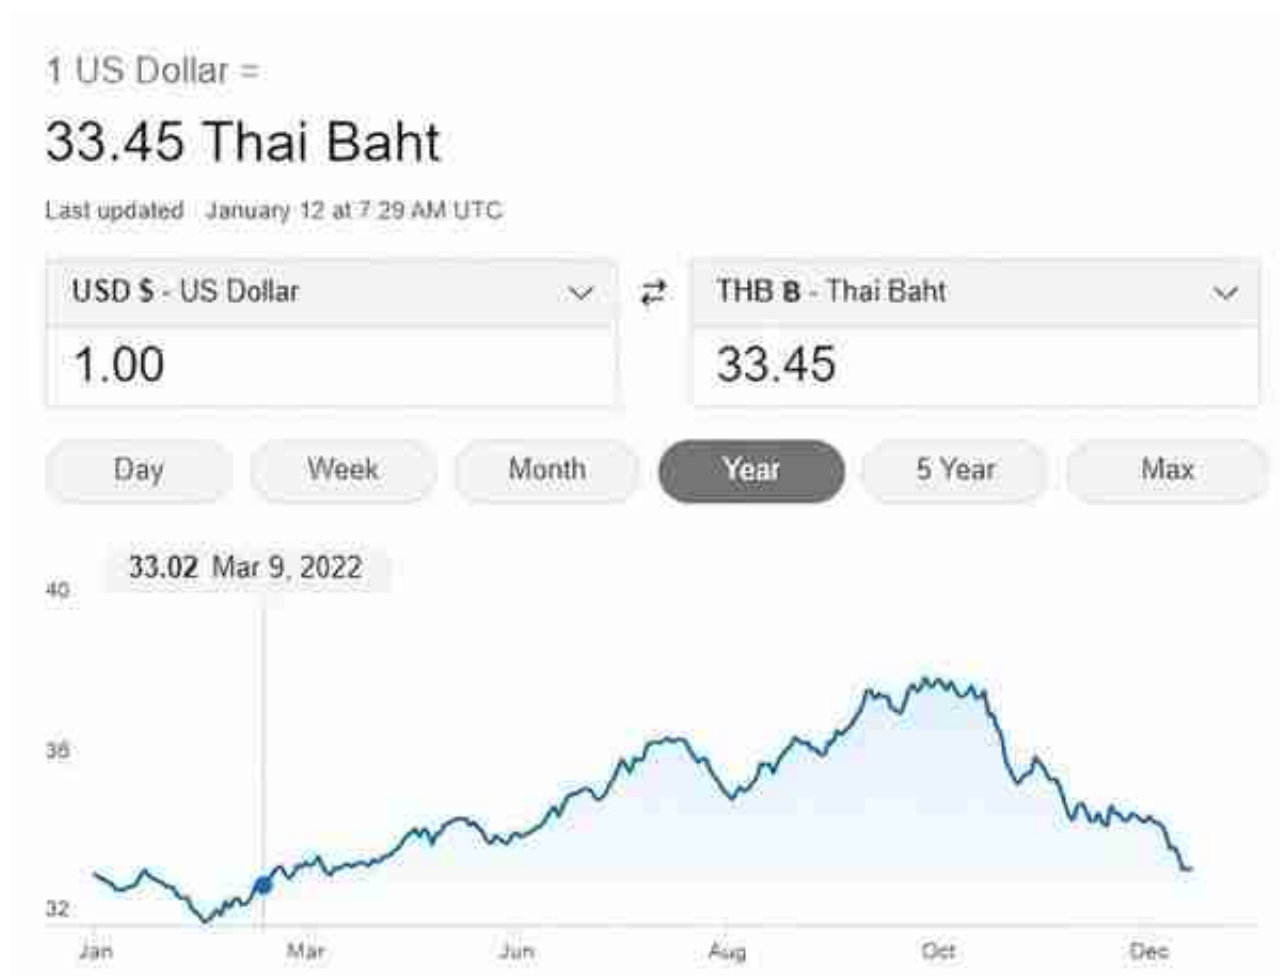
1 US Dollar =

33.45 Thai Baht

Last updated · January 12 at 7:29 AM UTC

USD $ - US Dollar

1.00

THB ฿ - Thai Baht

33.45

Day

Week

Month

Year

5 Year

Max

33.02 Mar 9, 2022

40

36

32

Jan

Mar

Jun

Aug

Oct

Dec